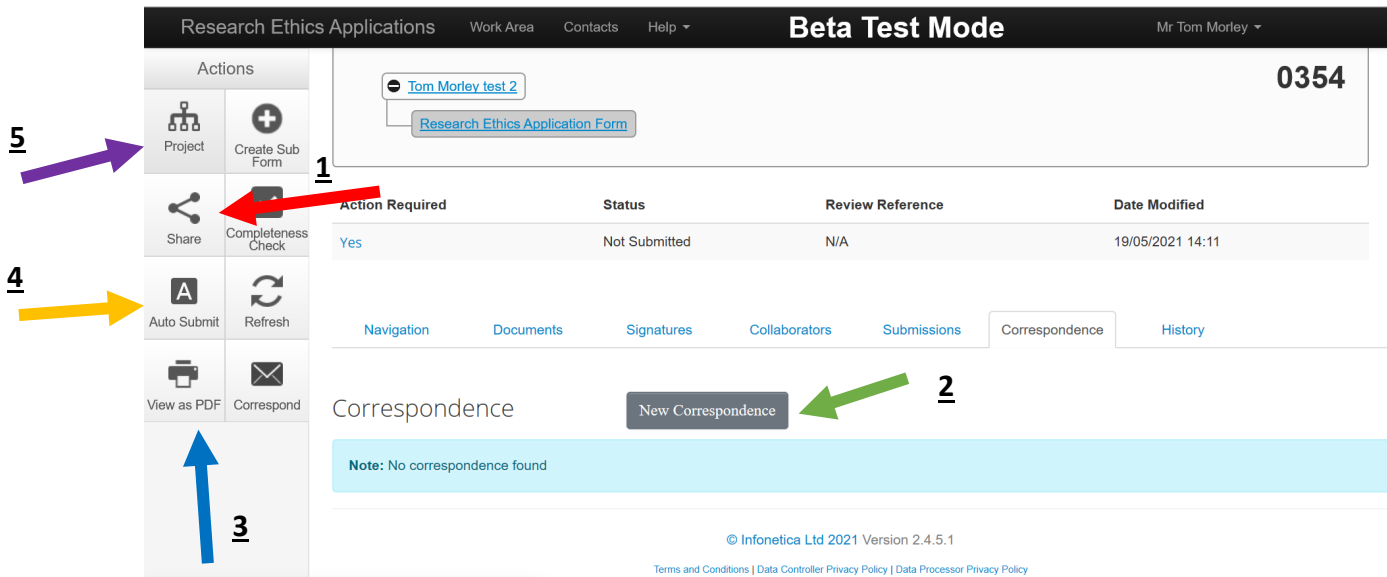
Research Ethics Applications Work Area Contacts Help Beta Test Mode Mr Tom Morley

Actions

Project

Create Sub Form

Share

Completeness Check

Auto Submit

Refresh

View as PDF

Correspond

5

1

4

3

2

Tom Morley test 2

Research Ethics Application Form

0354

| Action Required | Status | Review Reference | Date Modified |
|---|---|---|---|
| Yes | Not Submitted | N/A | 19/05/2021 14:11 |

Navigation Documents Signatures Collaborators Submissions Correspondence History

Correspondence

New Correspondence

**Note:** No correspondence found

© Infonetica Ltd 2021 Version 2.4.5.1

Terms and Conditions | Data Controller Privacy Policy | Data Processor Privacy Policy